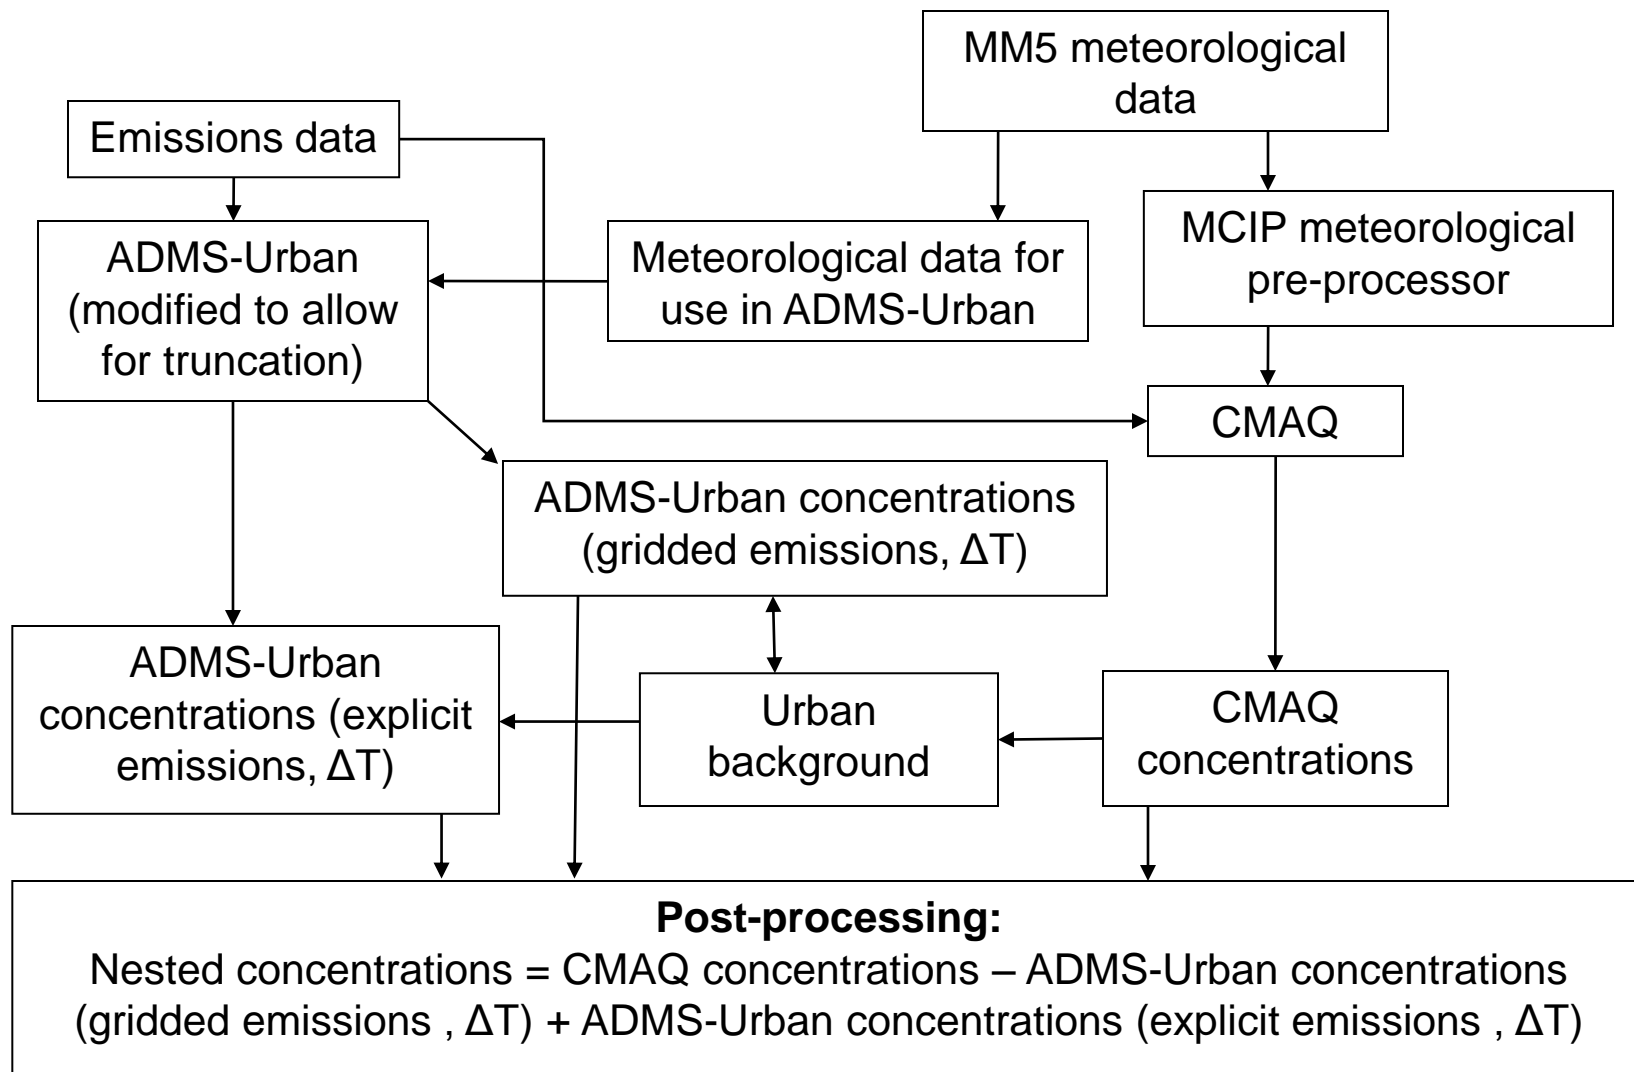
MM5 meteorological data

Emissions data

ADMS-Urban (modified to allow for truncation)

Meteorological data for use in ADMS-Urban

MCIP meteorological pre-processor

CMAQ

ADMS-Urban concentrations (gridded emissions, ΔT)

ADMS-Urban concentrations (explicit emissions, ΔT)

Urban background

CMAQ concentrations

**Post-processing:**
Nested concentrations = CMAQ concentrations – ADMS-Urban concentrations (gridded emissions , ΔT) + ADMS-Urban concentrations (explicit emissions , ΔT)